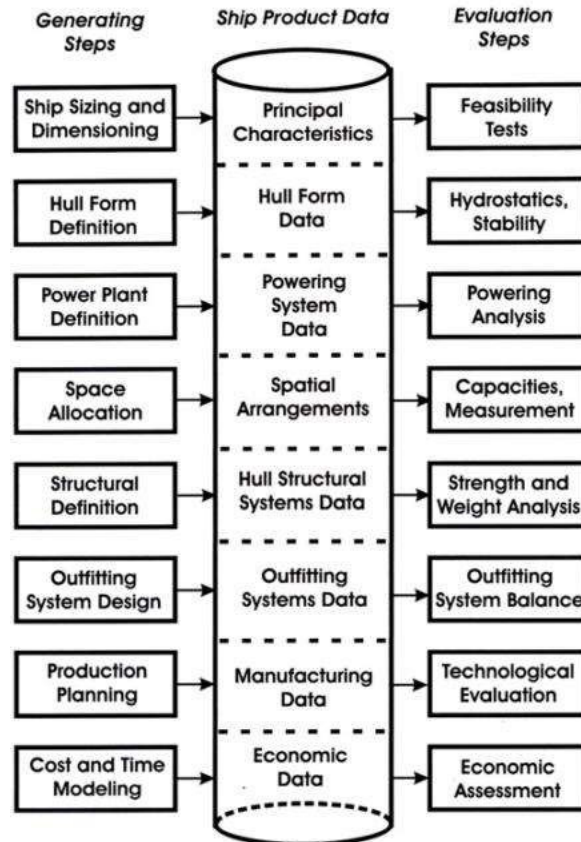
Generating Steps

Ship Product Data

Evaluation Steps

Ship Sizing and Dimensioning

Principal Characteristics

Feasibility Tests

Hull Form Definition

Hull Form Data

Hydrostatics, Stability

Power Plant Definition

Powering System Data

Powering Analysis

Space Allocation

Spatial Arrangements

Capacities, Measurement

Structural Definition

Hull Structural Systems Data

Strength and Weight Analysis

Outfitting System Design

Outfitting Systems Data

Outfitting System Balance

Production Planning

Manufacturing Data

Technological Evaluation

Cost and Time Modeling

Economic Data

Economic Assessment